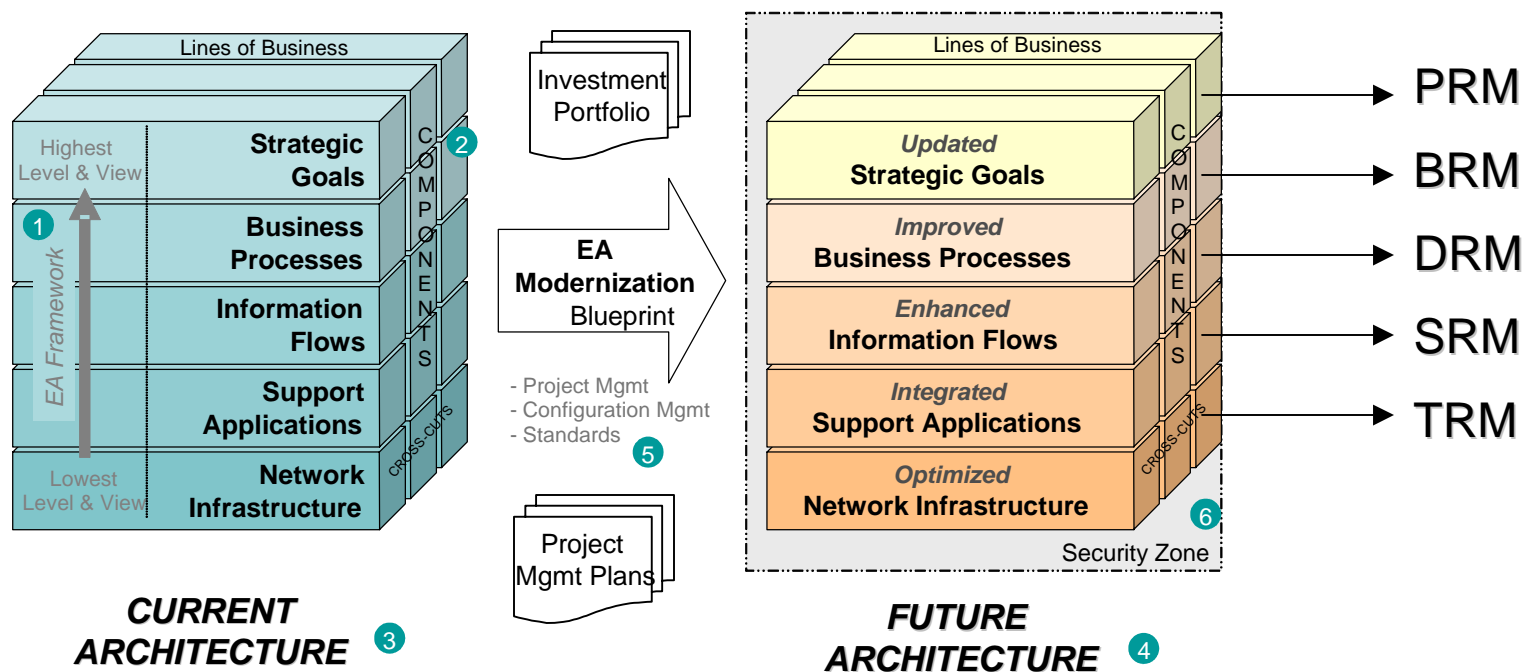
Lines of Business

Highest Level & View

Strategic Goals

Business Processes

Information Flows

Support Applications

Network Infrastructure

Lowest Level & View

EA Framework

1

COMPONENTS

CROSS-CUTS

2

CURRENT ARCHITECTURE

3

Investment Portfolio

EA Modernization Blueprint

- Project Mgmt
- Configuration Mgmt
- Standards

5

Project Mgmt Plans

Lines of Business

Updated
Strategic Goals

Improved
Business Processes

Enhanced
Information Flows

Integrated
Support Applications

Optimized
Network Infrastructure

COMPONENTS

CROSS-CUTS

6

Security Zone

FUTURE ARCHITECTURE

4

PRM

BRM

DRM

SRM

TRM